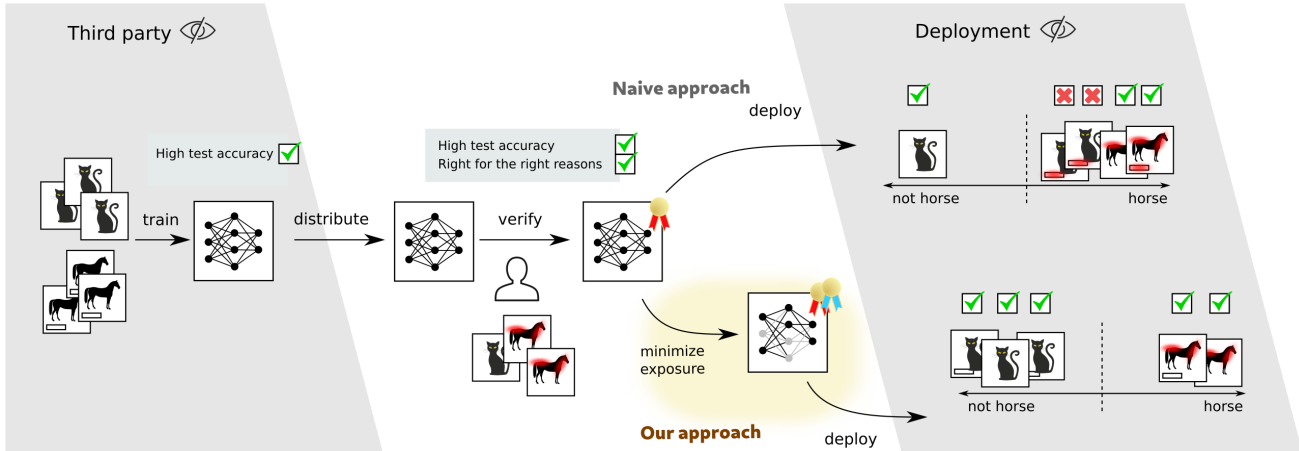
Third party

Deployment

Naive approach

deploy

High test accuracy

High test accuracy
Right for the right reasons

train

distribute

verify

not horse

horse

minimize exposure

Our approach

deploy

not horse

horse